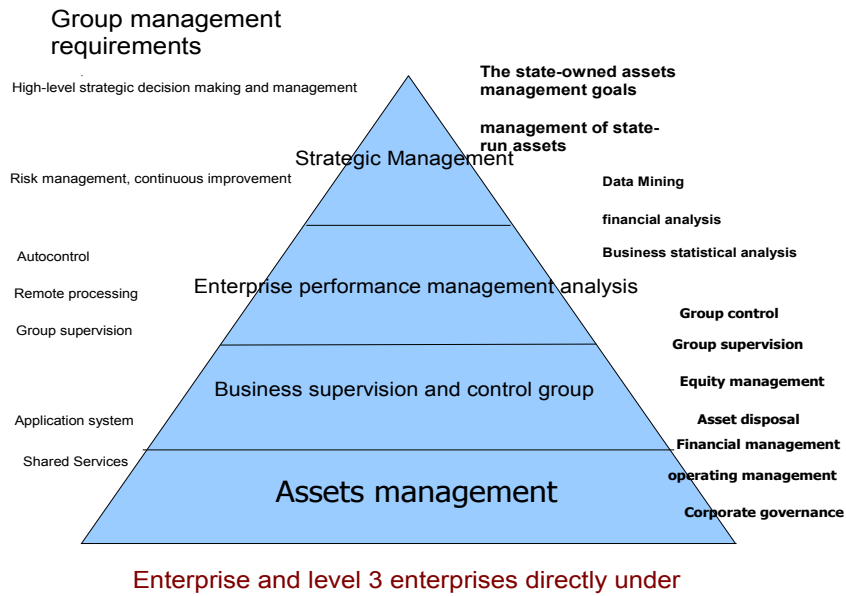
Group management requirements

High-level strategic decision making and management

Risk management, continuous improvement

Autocontrol

Remote processing

Group supervision

Application system

Shared Services

The state-owned assets management goals

management of state-run assets

Strategic Management

Data Mining

financial analysis

Business statistical analysis

Enterprise performance management analysis

Group control

Group supervision

Business supervision and control group

Equity management

Asset disposal

Financial management

operating management

Assets management

Corporate governance

Enterprise and level 3 enterprises directly under